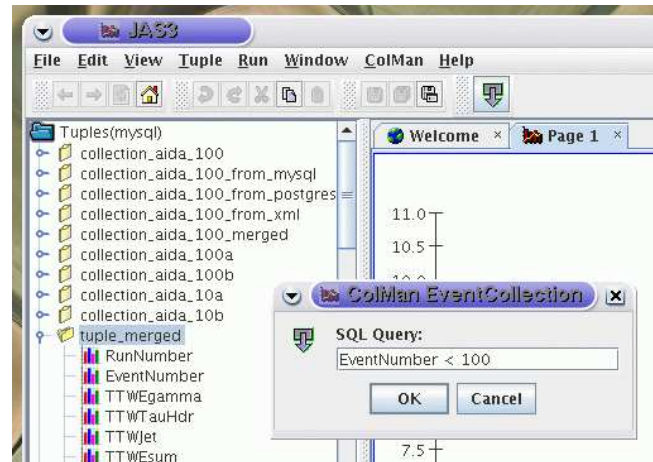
JAS3

File Edit View Tuple Run Window ColMan Help

Tuples(mysql)
collection_aida_100
collection_aida_100_from_mysql
collection_aida_100_from_postgres
collection_aida_100_from_xml
collection_aida_100_merged
collection_aida_100a
collection_aida_100b
collection_aida_10a
collection_aida_10b
tuple_merged
RunNumber
EventNumber
TTWEgamma
TTWTauHdr
TTWJet
TTWEsum

Welcome ×
Page 1 ×

11.0
10.5
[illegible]
7.5

ColMan EventCollection

SQL Query:
EventNumber < 100

OK
Cancel